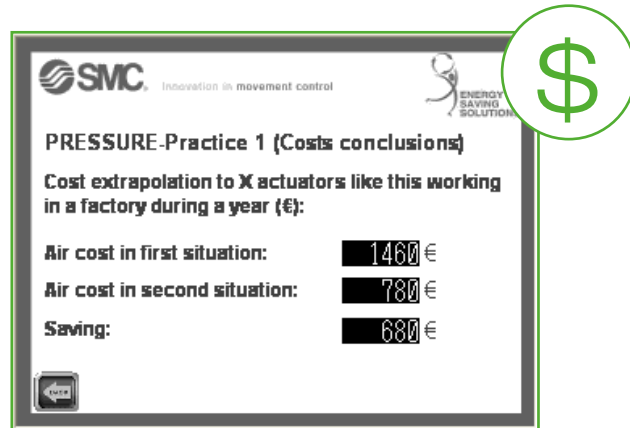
SMC Innovation in movement control

ENERGY SAVING SOLUTION

$

PRESSURE-Practice 1 (Costs conclusions)

Cost extrapolation to X actuators like this working in a factory during a year (€):

Air cost in first situation: 1460 €

Air cost in second situation: 780 €

Saving: 680 €